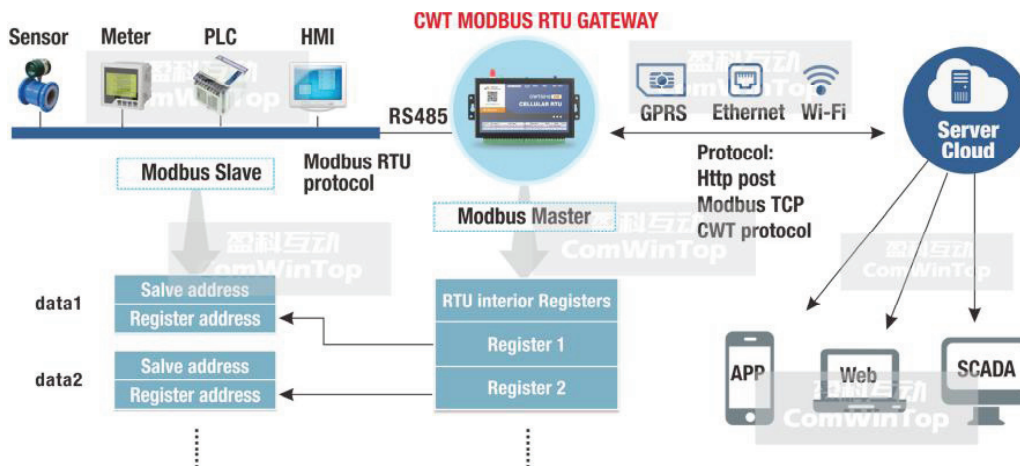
CWT MODBUS RTU GATEWAY

Sensor Meter PLC HMI

RS485

GPRS Ethernet Wi-Fi

Server Cloud

Modbus Slave

Modbus RTU protocol

Protocol:
Http post
Modbus TCP
CWT protocol

Modbus Master

盈科互动 ComWinTop

data1

Salve address
Register address

data2

Salve address
Register address

RTU interior Registers
Register 1
Register 2

APP Web SCADA